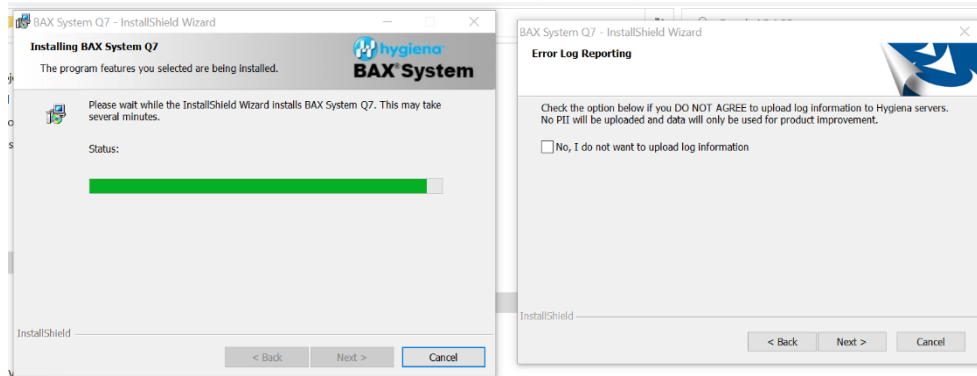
BAX System Q7 - InstallShield Wizard

Installing BAX System Q7

The program features you selected are being installed.

hygiena

BAX® System

Please wait while the InstallShield Wizard installs BAX System Q7. This may take several minutes.

Status:

InstallShield

< Back

Next >

Cancel

BAX System Q7 - InstallShield Wizard

Error Log Reporting

Check the option below if you DO NOT AGREE to upload log information to Hygiena servers. No PII will be uploaded and data will only be used for product improvement.

No, I do not want to upload log information

InstallShield

< Back

Next >

Cancel